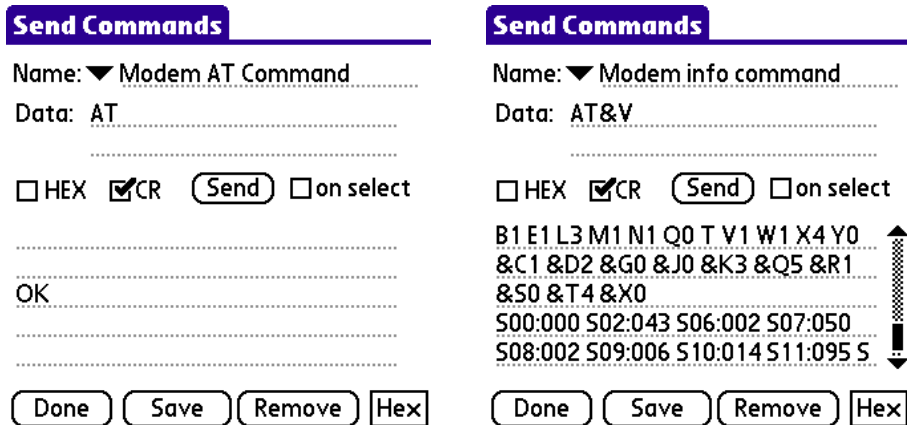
Send Commands

Name: ▼ Modem AT Command

Data: AT

☐ HEX ☑ CR (Send) ☐ on select

OK

(Done) (Save) (Remove) Hex

Send Commands

Name: ▼ Modem info command

Data: AT&V

☐ HEX ☑ CR (Send) ☐ on select

B1 E1 L3 M1 N1 Q0 T V1 W1 X4 Y0
&C1 &D2 &G0 &J0 &K3 &Q5 &R1
&S0 &T4 &X0
S00:000 S02:043 S06:002 S07:050
S08:002 S09:006 S10:014 S11:095 S

(Done) (Save) (Remove) Hex